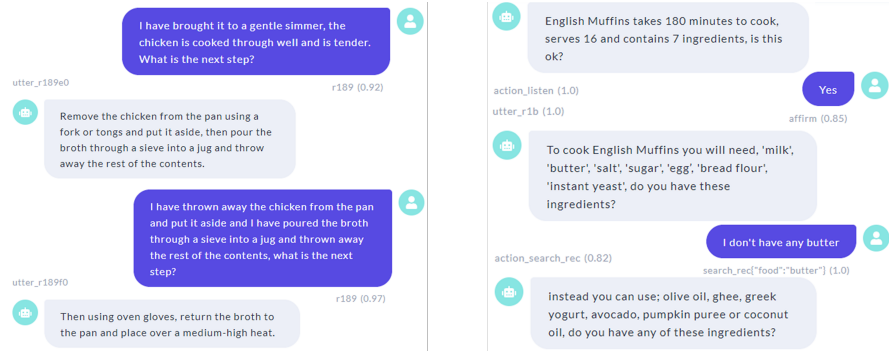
I have brought it to a gentle simmer, the chicken is cooked through well and is tender. What is the next step?

r189 (0.92)

utter_r189e0

Remove the chicken from the pan using a fork or tongs and put it aside, then pour the broth through a sieve into a jug and throw away the rest of the contents.

I have thrown away the chicken from the pan and put it aside and I have poured the broth through a sieve into a jug and thrown away the rest of the contents, what is the next step?

r189 (0.97)

utter_r189f0

Then using oven gloves, return the broth to the pan and place over a medium-high heat.

English Muffins takes 180 minutes to cook, serves 16 and contains 7 ingredients, is this ok?

action_listen (1.0)

Yes

affirm (0.85)

utter_r1b (1.0)

To cook English Muffins you will need, 'milk', 'butter', 'salt', 'sugar', 'egg', 'bread flour', 'instant yeast', do you have these ingredients?

I don't have any butter

action_search_rec (0.82)

search_rec{"food":"butter"} (1.0)

instead you can use; olive oil, ghee, greek yogurt, avocado, pumpkin puree or coconut oil, do you have any of these ingredients?